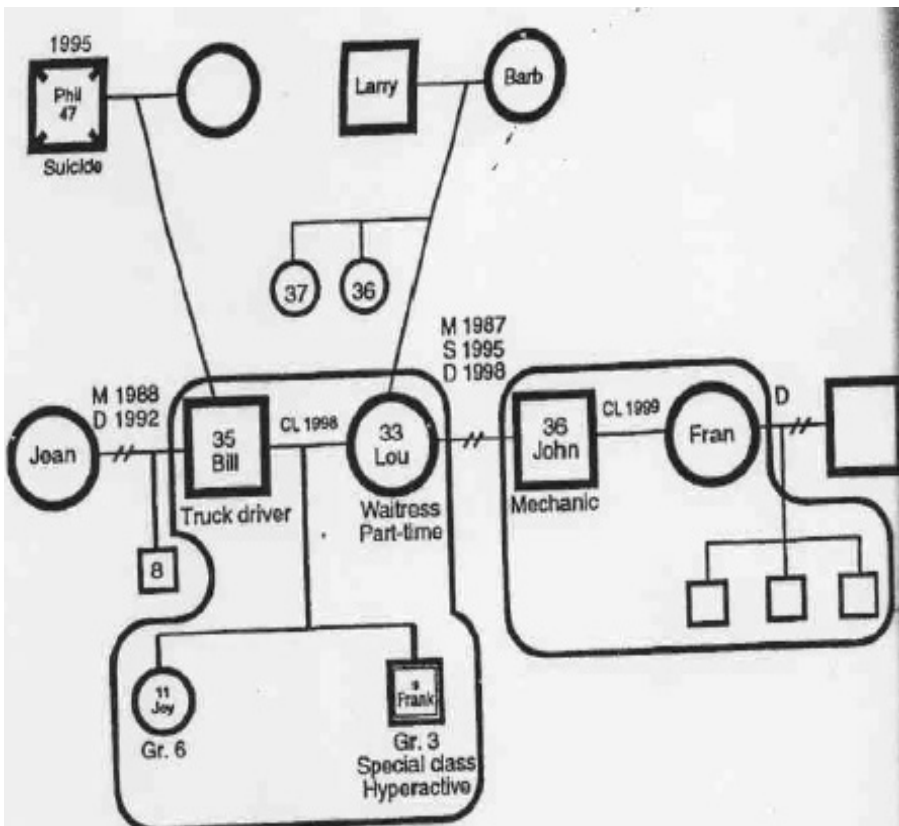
1995

Phil
47

Suicide

Larry

Barb

37

36

M 1987
S 1995
D 1998

M 1988
D 1992

Jean

35
Bill

Truck driver

CL 1998

33
Lou

Waitress
Part-time

36
John

Mechanic

CL 1999

Fran

D

8

11
Joy

Gr. 6

9
Frank

Gr. 3
Special class
Hyperactive